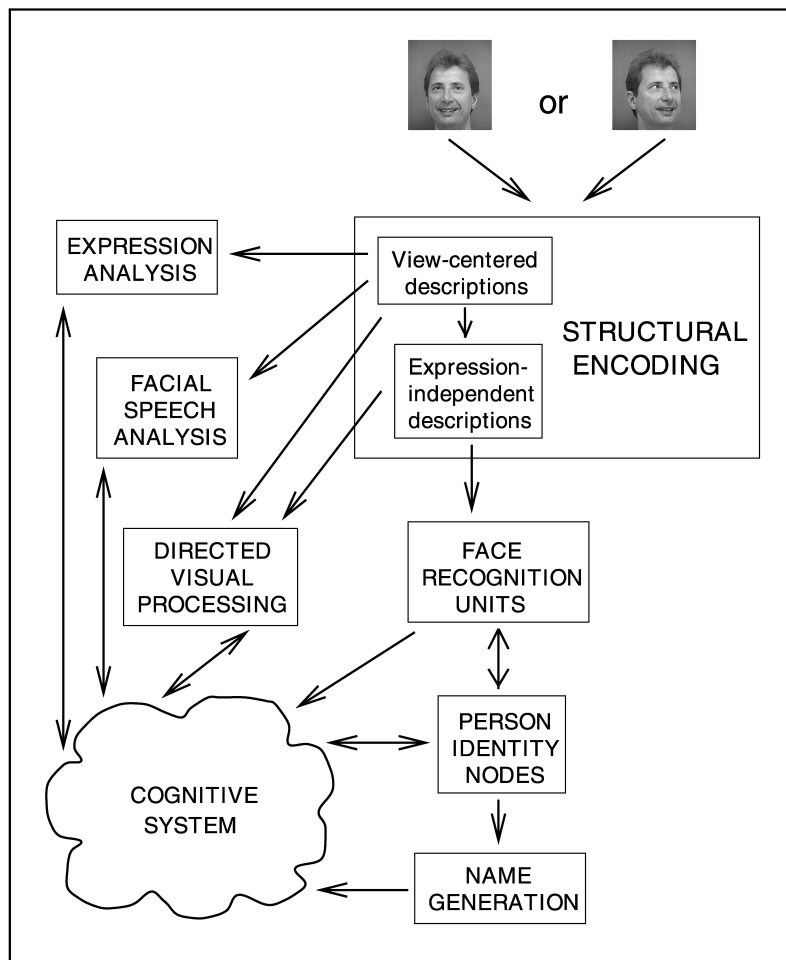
or

EXPRESSION ANALYSIS

View-centered descriptions

STRUCTURAL ENCODING

Expression-independent descriptions

FACIAL SPEECH ANALYSIS

DIRECTED VISUAL PROCESSING

FACE RECOGNITION UNITS

PERSON IDENTITY NODES

COGNITIVE SYSTEM

NAME GENERATION